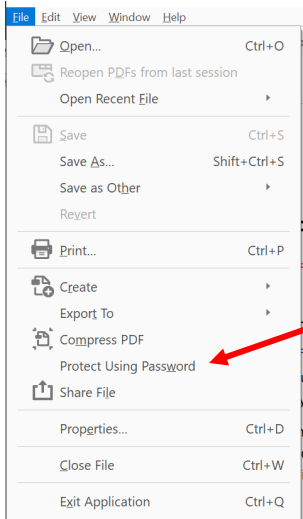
File Edit View Window Help

Open... Ctrl+O
Reopen PDFs from last session
Open Recent File

Save Ctrl+S
Save As... Shift+Ctrl+S
Save as Other
Revert

Print... Ctrl+P

Create
Export To
Compress PDF
Protect Using Password
Share File

Properties... Ctrl+D

Close File Ctrl+W

Exit Application Ctrl+Q